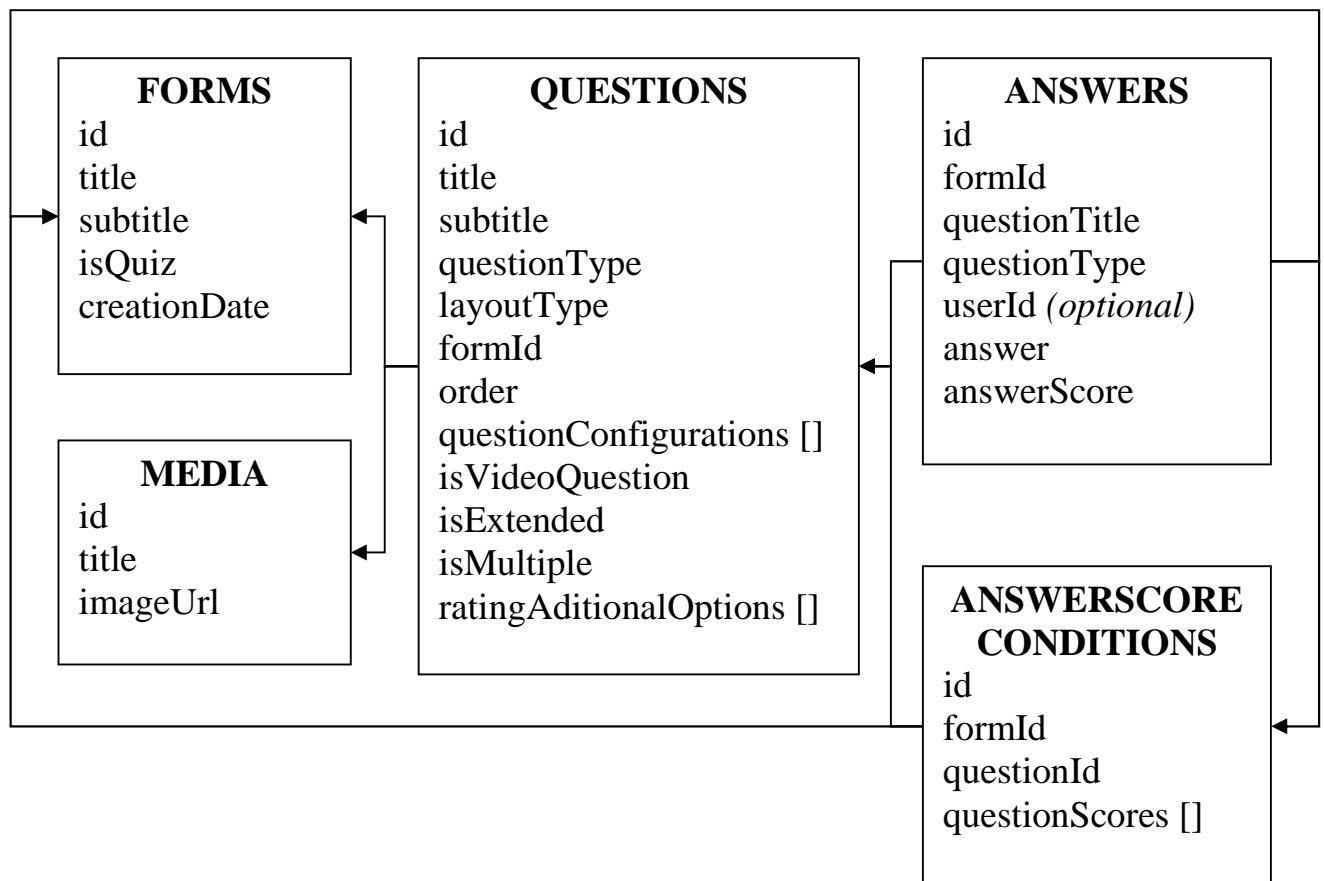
FORMS
id
title
subtitle
isQuiz
creationDate

MEDIA
id
title
imageUrl

QUESTIONS
id
title
subtitle
questionType
layoutType
formId
order
questionConfigurations []
isVideoQuestion
isExtended
isMultiple
ratingAditionalOptions []

ANSWERS
id
formId
questionTitle
questionType
userId *(optional)*
answer
answerScore

ANSWERSCORE CONDITIONS
id
formId
questionId
questionScores []